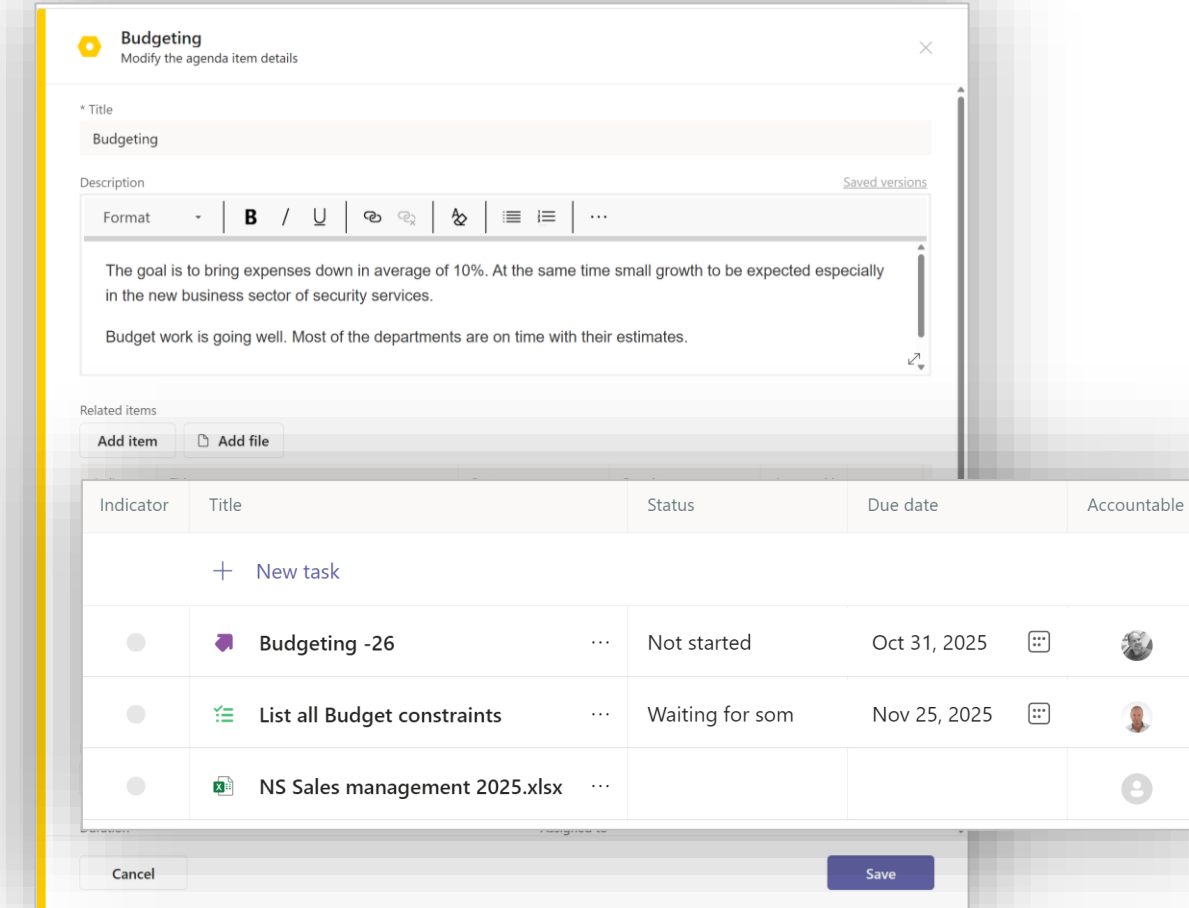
Budgeting
Modify the agenda item details

* Title
Budgeting

Description
Saved versions

Format B / U ···

The goal is to bring expenses down in average of 10%. At the same time small growth to be expected especially in the new business sector of security services.

Budget work is going well. Most of the departments are on time with their estimates.

Related items
Add item
Add file

| Indicator | Title | Status | Due date | Accountable |
|---|---|---|---|---|
| | + New task | | | |
| | Budgeting -26 ··· | Not started | Oct 31, 2025 | |
| | List all Budget constraints ··· | Waiting for som | Nov 25, 2025 | |
| | NS Sales management 2025.xlsx ··· | | | |

Duration
Assigned to

Cancel
Save